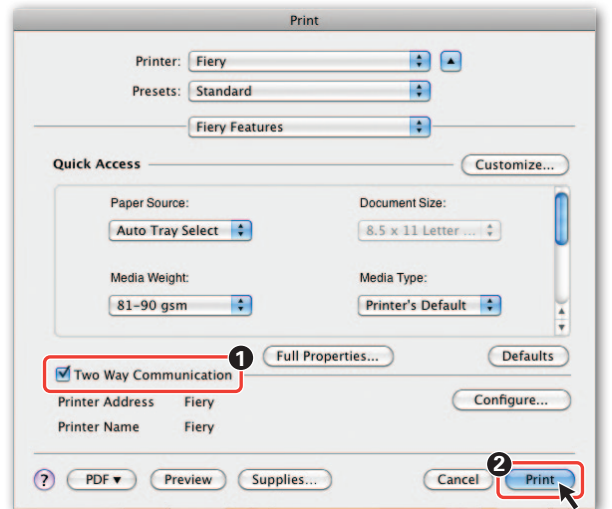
Print

Printer: Fiery

Presets: Standard

Fiery Features

Quick Access

Customize...

Paper Source:

Auto Tray Select

Document Size:

8.5 x 11 Letter ...

Media Weight:

81-90 gsm

Media Type:

Printer's Default

1

Full Properties...

Defaults

Two Way Communication

Printer Address Fiery

Configure...

Printer Name Fiery

?

PDF ▾

Preview

Supplies...

Cancel

2

Print